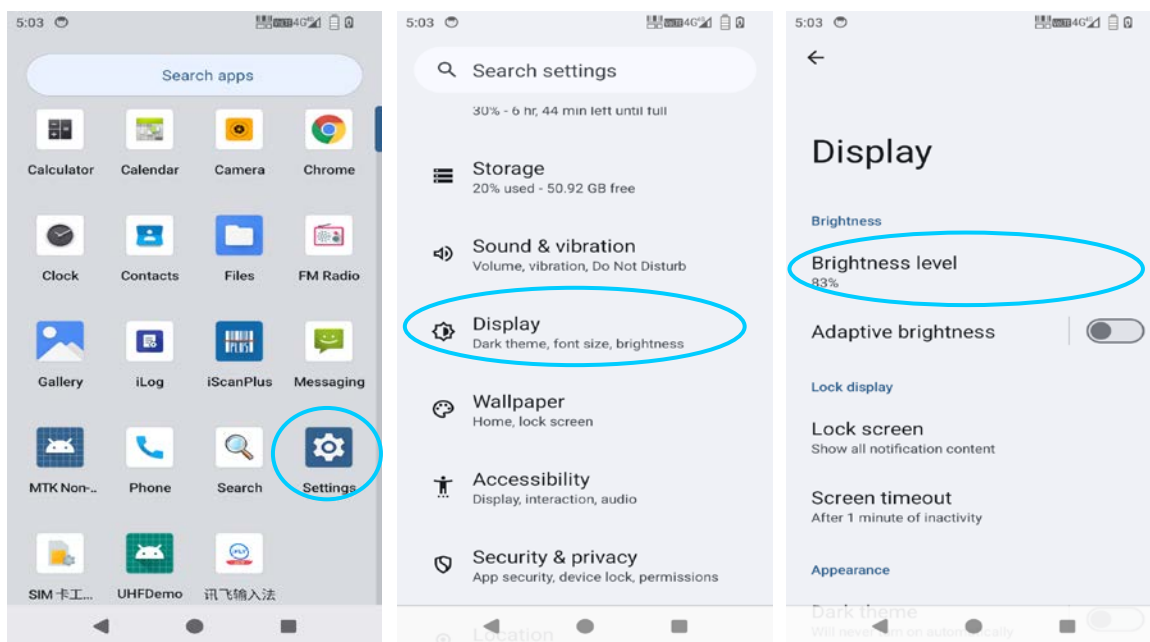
5:03

Search apps

Calculator
Calendar
Camera
Chrome
Clock
Contacts
Files
FM Radio
Gallery
iLog
iScanPlus
Messaging
MTK Non-..
Phone
Search
Settings
SIM 卡工...
UHFDemo
讯飞输入法

5:03

Search settings

30% - 6 hr, 44 min left until full

Storage
20% used - 50.92 GB free

Sound & vibration
Volume, vibration, Do Not Disturb

Display
Dark theme, font size, brightness

Wallpaper
Home, lock screen

Accessibility
Display, interaction, audio

Security & privacy
App security, device lock, permissions

Location

5:03

Display

Brightness

Brightness level
83%

Adaptive brightness

Lock display

Lock screen
Show all notification content

Screen timeout
After 1 minute of inactivity

Appearance

Dark theme
Will never turn on automatically